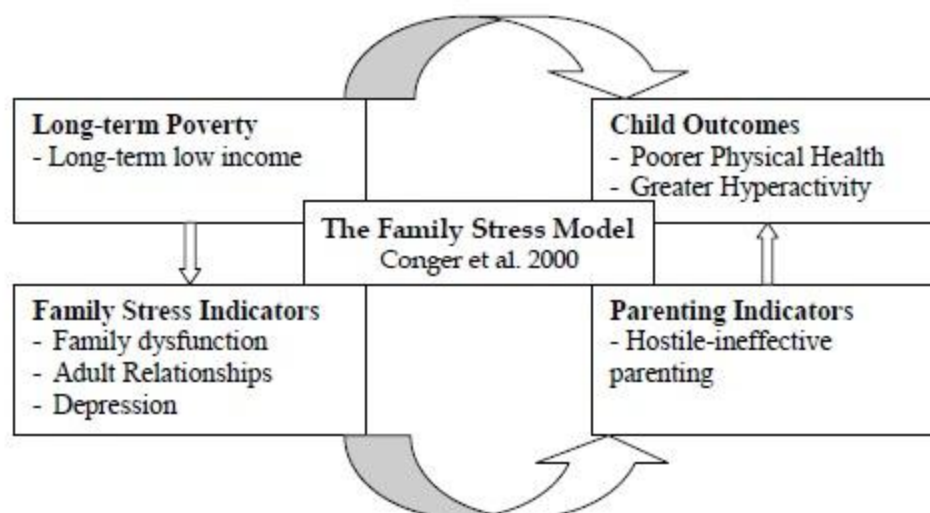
Long-term Poverty
- Long-term low income

Child Outcomes
- Poorer Physical Health
- Greater Hyperactivity

The Family Stress Model
Conger et al. 2000

Family Stress Indicators
- Family dysfunction
- Adult Relationships
- Depression

Parenting Indicators
- Hostile-ineffective parenting